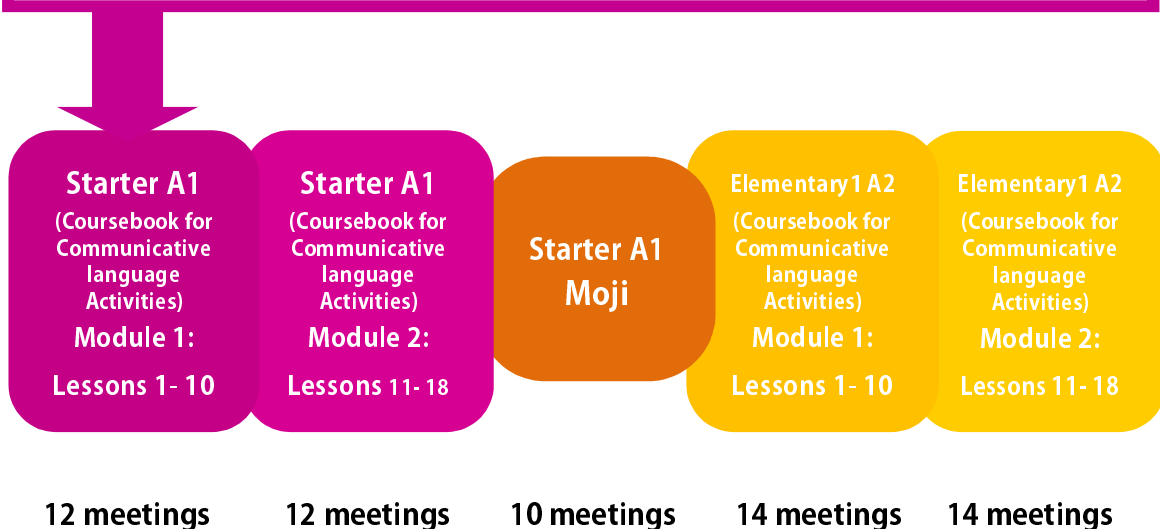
Starter A1
(Coursebook for Communicative language Activities)
Module 1:
Lessons 1- 10

12 meetings

Starter A1
(Coursebook for Communicative language Activities)
Module 2:
Lessons 11- 18

12 meetings

Starter A1
Moji

10 meetings

Elementary1 A2
(Coursebook for Communicative language Activities)
Module 1:
Lessons 1- 10

14 meetings

Elementary1 A2
(Coursebook for Communicative language Activities)
Module 2:
Lessons 11- 18

14 meetings